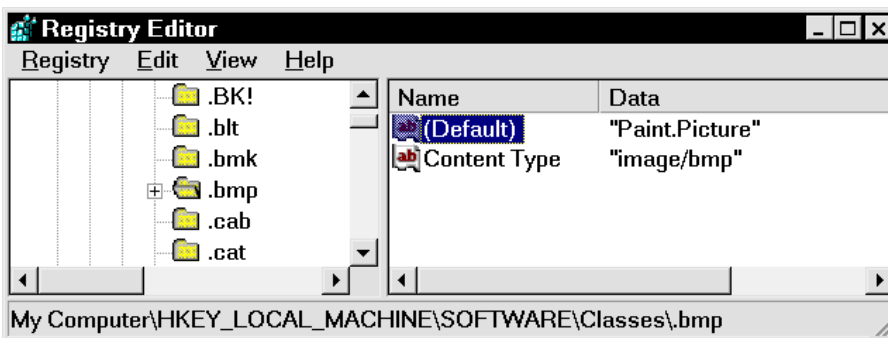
Registry Editor

Registry Edit View Help

.BK!
.blt
.bmk
.bmp
.cab
.cat

| Name | Data |
|---|---|
| (Default) | "Paint.Picture" |
| Content Type | "image/bmp" |

My Computer\HKEY_LOCAL_MACHINE\SOFTWARE\Classes\.bmp